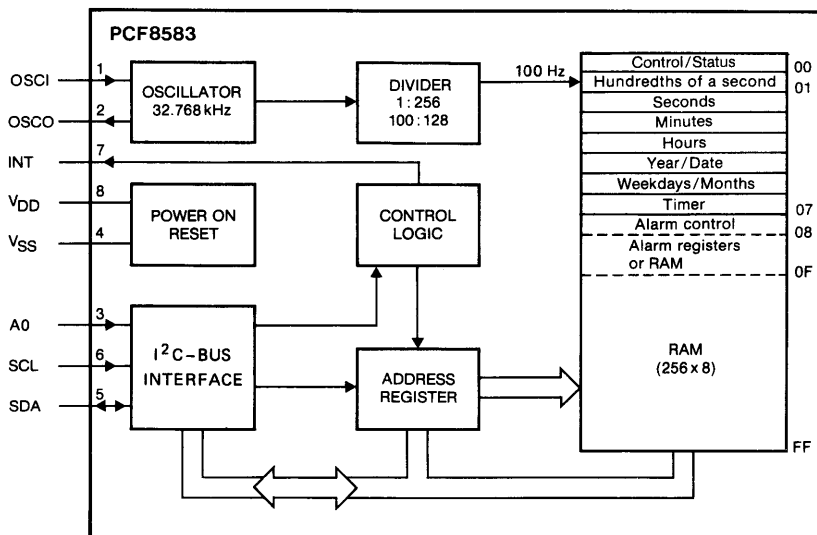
PCF8583

OSCI 1
OSCO 2
INT 7
$V_{DD}$ 8
$V_{SS}$ 4
A0 3
SCL 6
SDA 5

OSCILLATOR 32.768 kHz

DIVIDER 1 : 256 100 : 128

100 Hz

POWER ON RESET

CONTROL LOGIC

$I^2C$-BUS INTERFACE

ADDRESS REGISTER

| | |
|---|---|
| Control/Status | 00 |
| Hundredths of a second | 01 |
| Seconds | |
| Minutes | |
| Hours | |
| Year/Date | |
| Weekdays/Months | |
| Timer | 07 |
| Alarm control | 08 |
| Alarm registers or RAM | |
| | 0F |
| RAM (256 x 8) | |
| | FF |